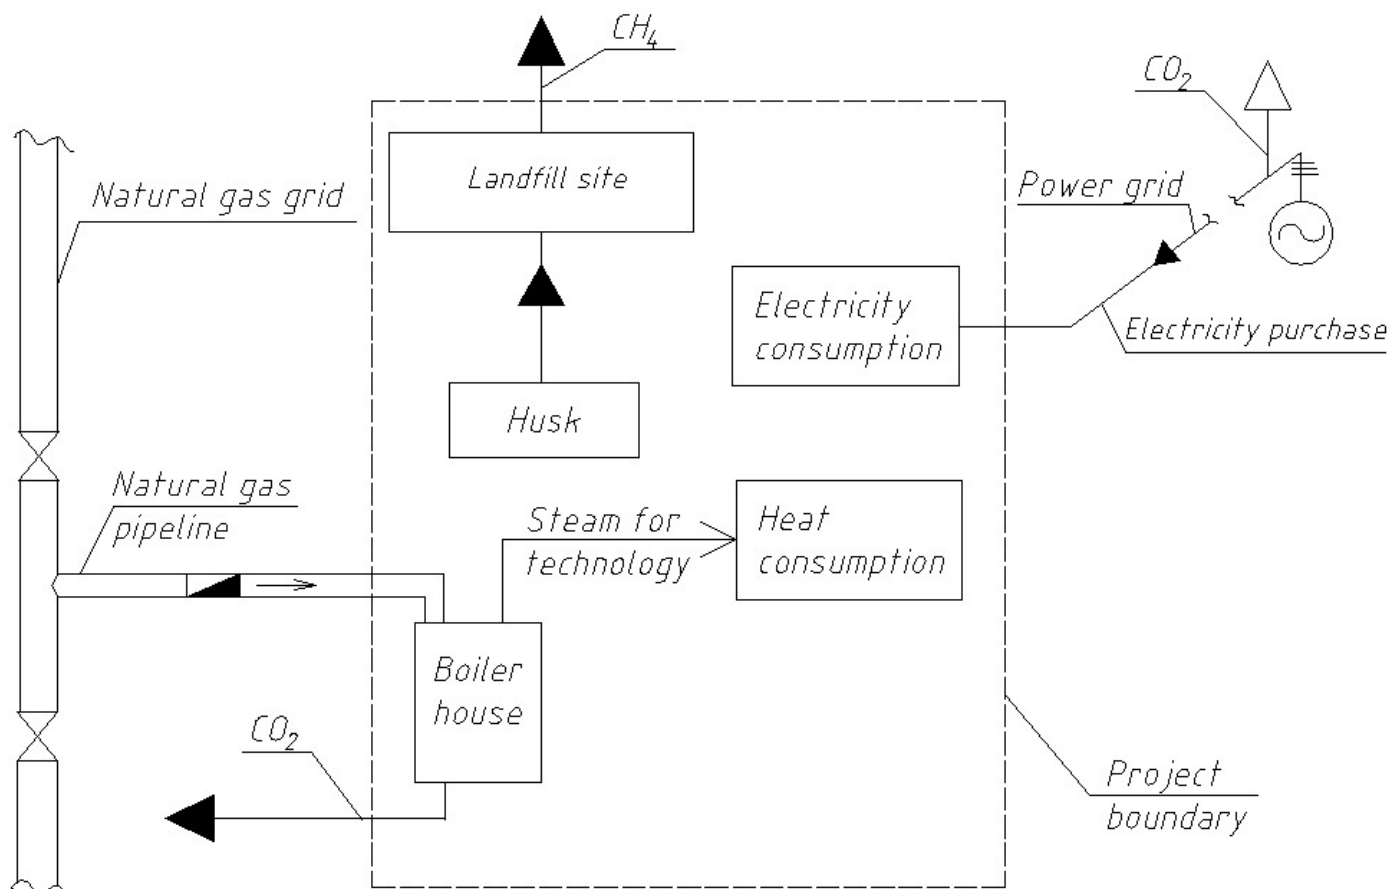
$CH_4$

$CO_2$

Natural gas grid

Landfill site

Power grid

Electricity consumption

Electricity purchase

Husk

Natural gas pipeline

Steam for technology

Heat consumption

Boiler house

$CO_2$

Project boundary